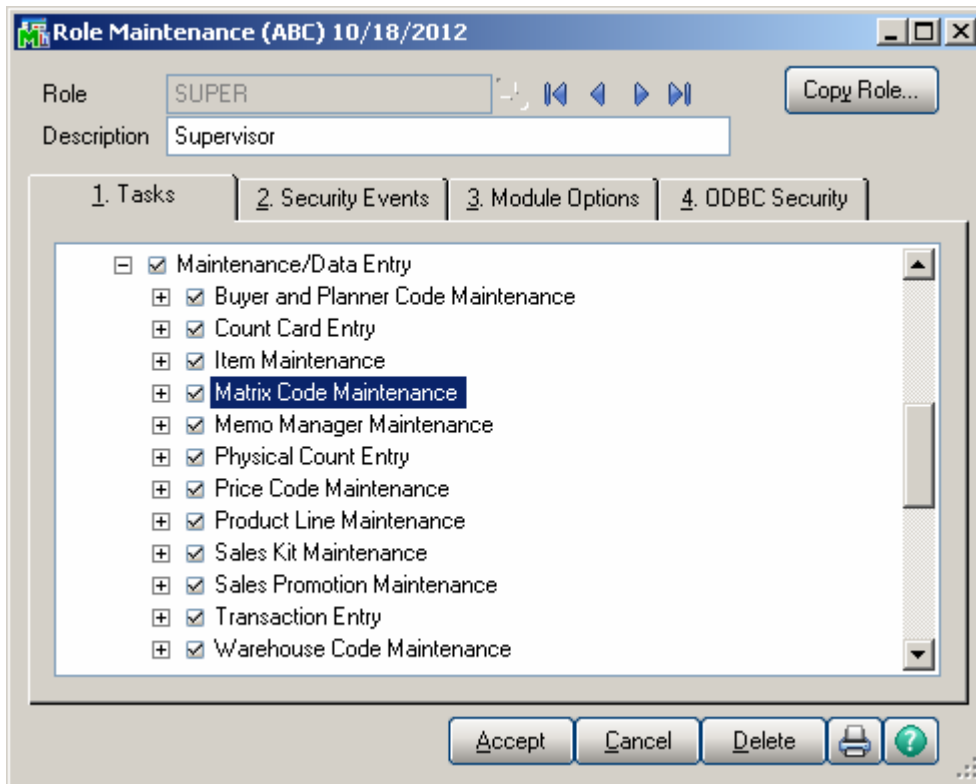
Role Maintenance (ABC) 10/18/2012

Role SUPER

Copy Role...

Description Supervisor

1. Tasks | 2. Security Events | 3. Module Options | 4. ODBC Security

Maintenance/Data Entry
Buyer and Planner Code Maintenance
Count Card Entry
Item Maintenance
Matrix Code Maintenance
Memo Manager Maintenance
Physical Count Entry
Price Code Maintenance
Product Line Maintenance
Sales Kit Maintenance
Sales Promotion Maintenance
Transaction Entry
Warehouse Code Maintenance

Accept Cancel Delete